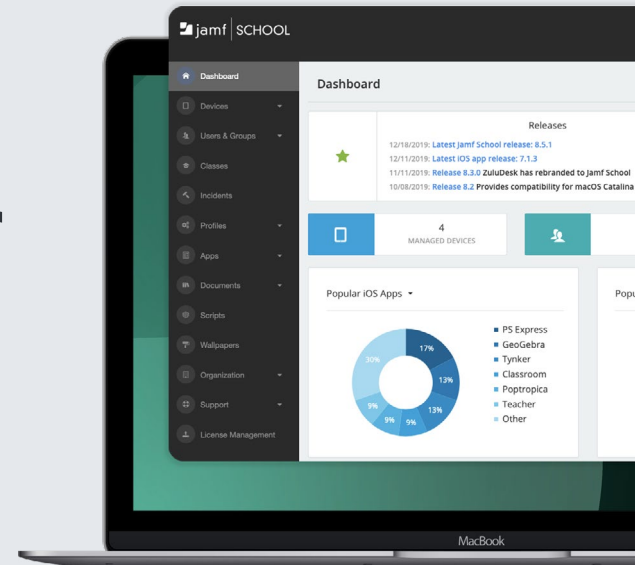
jamf | SCHOOL

Dashboard
Devices
Users & Groups
Classes
Incidents
Profiles
Apps
Documents
Scripts
Wallpapers
Organization
Support
License Management

Dashboard

Releases
12/18/2019: Latest Jamf School release: 8.5.1
12/11/2019: Latest iOS app release: 7.1.3
11/11/2019: Release 8.3.0 ZuluDesk has rebranded to Jamf School
10/08/2019: Release 8.2 Provides compatibility for macOS Catalina

4
MANAGED DEVICES

Popular iOS Apps

17%
13%
13%
9%
9%
9%
30%

PS Express
GeoGebra
Tynker
Classroom
Poptropica
Teacher
Other

Popu

MacBook